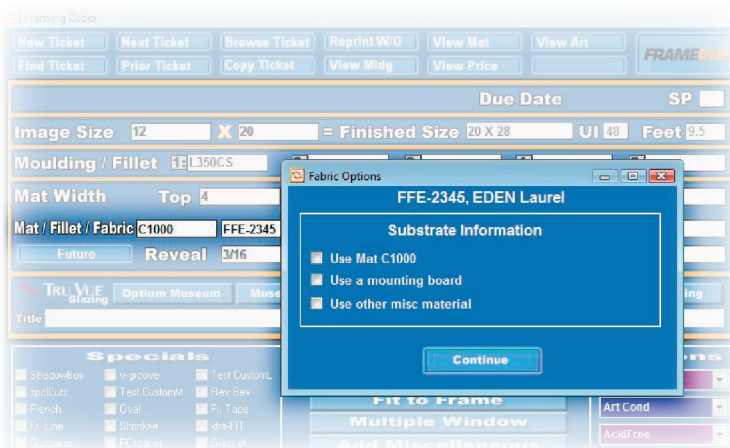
Framing Order

New Ticket
Next Ticket
Browse Ticket
Reprint W/O
View Mat
View Art
Find Ticket
Prior Ticket
Copy Ticket
View Mldg
View Price
FRAMEVUE

Due Date
SP

Image Size 12 X 20 = Finished Size 20 X 28 UI 48 Feet 9.5

Moulding / Fillet 1: L350CS

Mat Width Top 4

Mat / Fillet / Fabric C1000 FFE-2345

Future Reveal 3/16

TRUVUE Glazing Optium Museum Muse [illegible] ing

Title

Specials
ShadowBox
v-groove
Test CustomL
spclCuts
Test CustomM
Rev Bev
French
Oval
Fr. Tape
Fr. Line
Shrinkw
str-FIT
Glazage
FSpacer
Glass of
Fit to Frame
Multiple Window
Add Miscellaneous
Art Cond
AcidFree

Fabric Options
FFE-2345, EDEN Laurel
Substrate Information
Use Mat C1000
Use a mounting board
Use other misc material
Continue